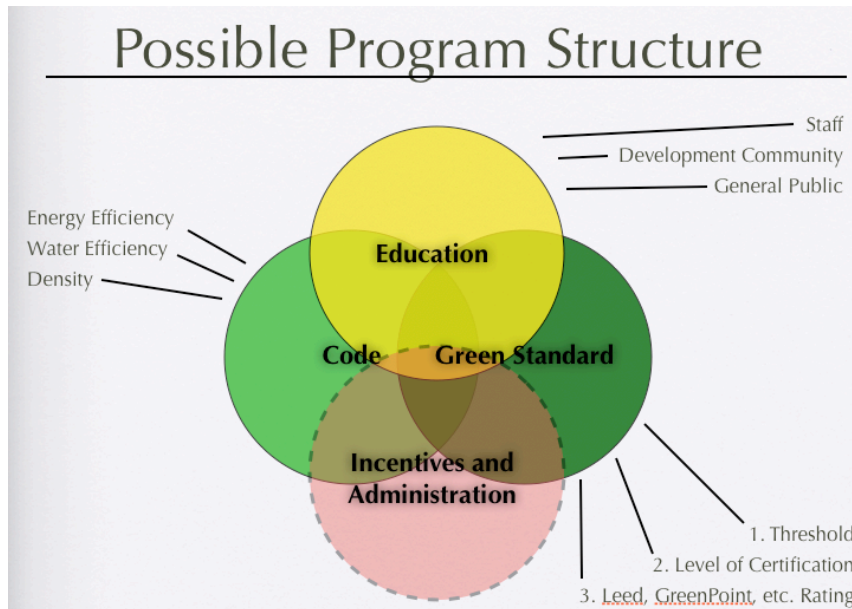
Possible Program Structure

Staff
Development Community
General Public

Energy Efficiency
Water Efficiency
Density

Education
Code
Green Standard
Incentives and Administration

1. Threshold
2. Level of Certification
3. Leed, GreenPoint, etc. Rating